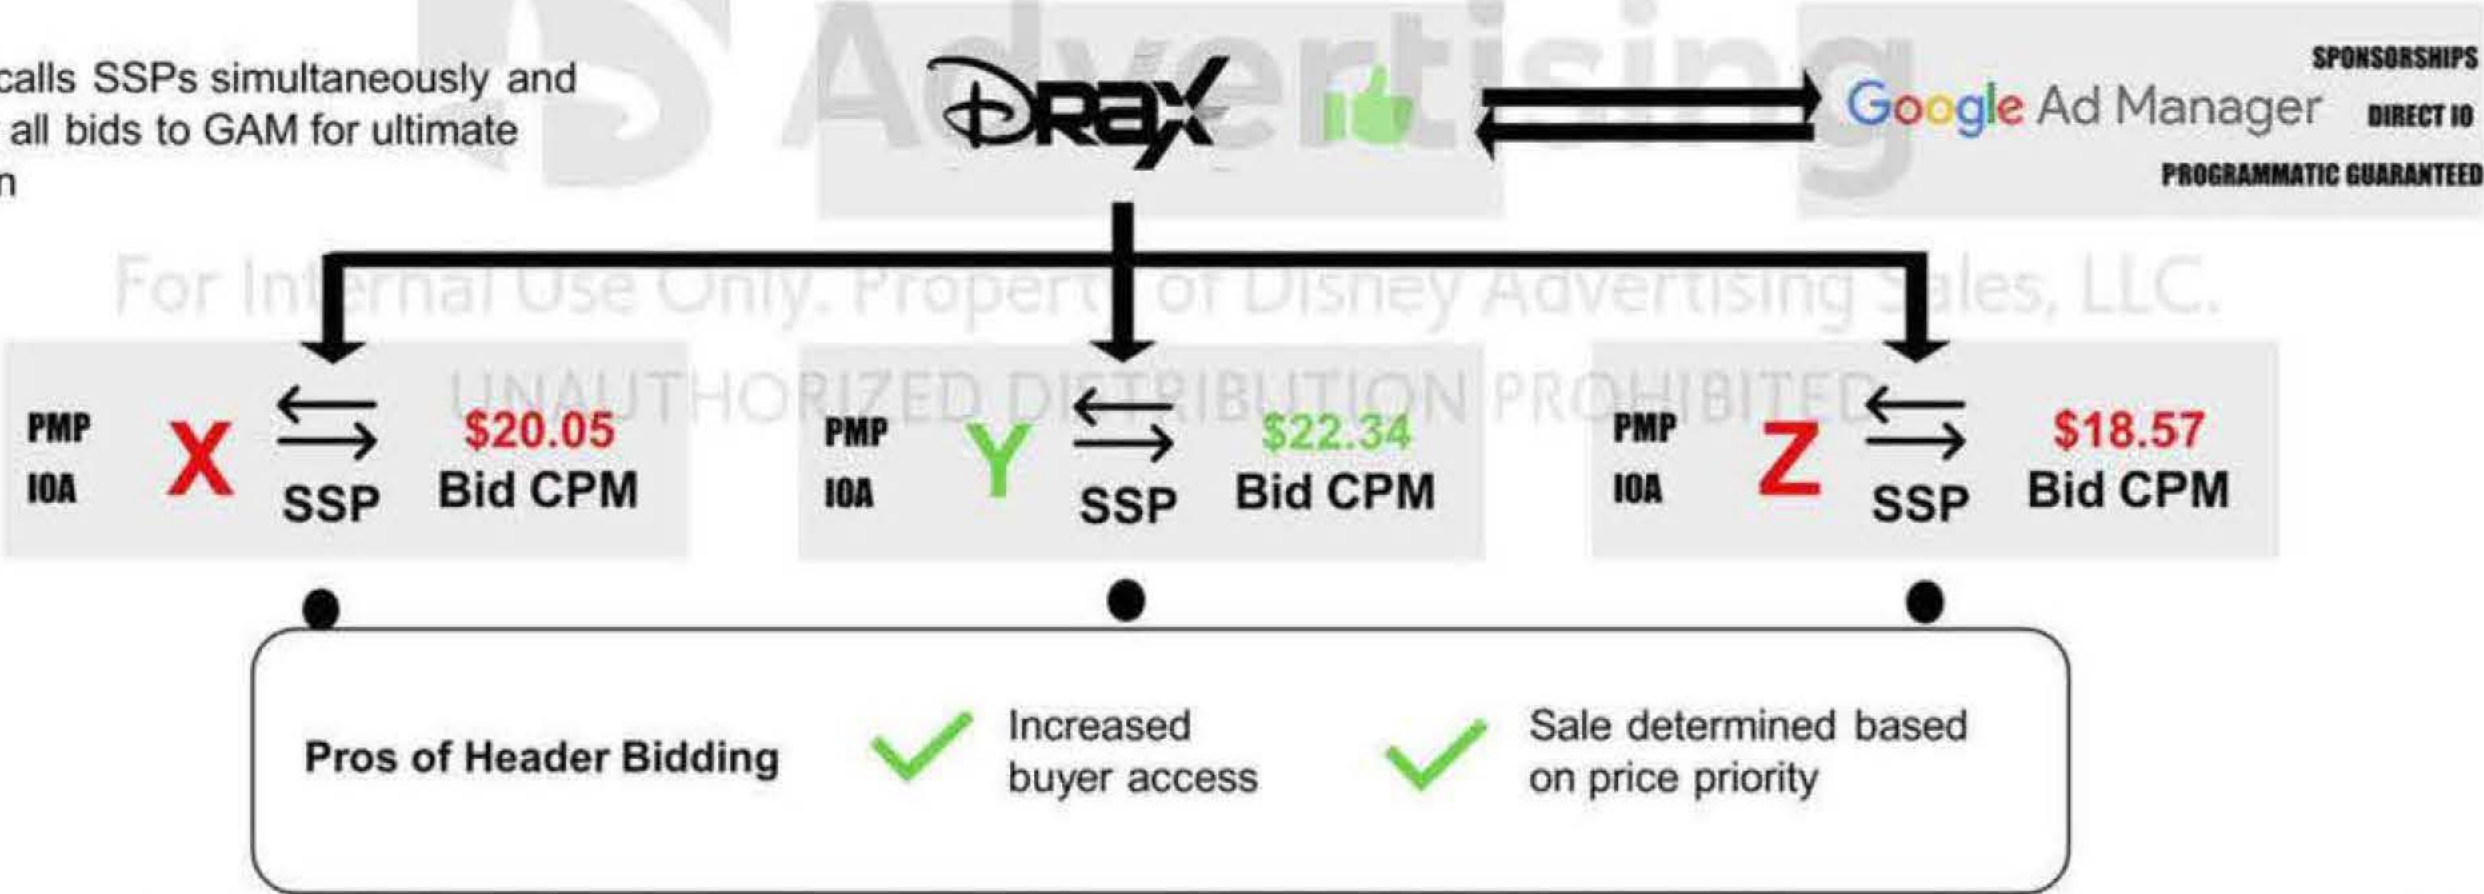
calls SSPs simultaneously and all bids to GAM for ultimate n

Advertising

DRAX

Google Ad Manager

SPONSORSHIPS
DIRECT IO
PROGRAMMATIC GUARANTEED

For Internal Use Only. Property of Disney Advertising Sales, LLC.

UNAUTHORIZED DISTRIBUTION PROHIBITED

PMP
IOA
X
SSP
$20.05
Bid CPM

PMP
IOA
Y
SSP
$22.34
Bid CPM

PMP
IOA
Z
SSP
$18.57
Bid CPM

Pros of Header Bidding

Increased buyer access

Sale determined based on price priority